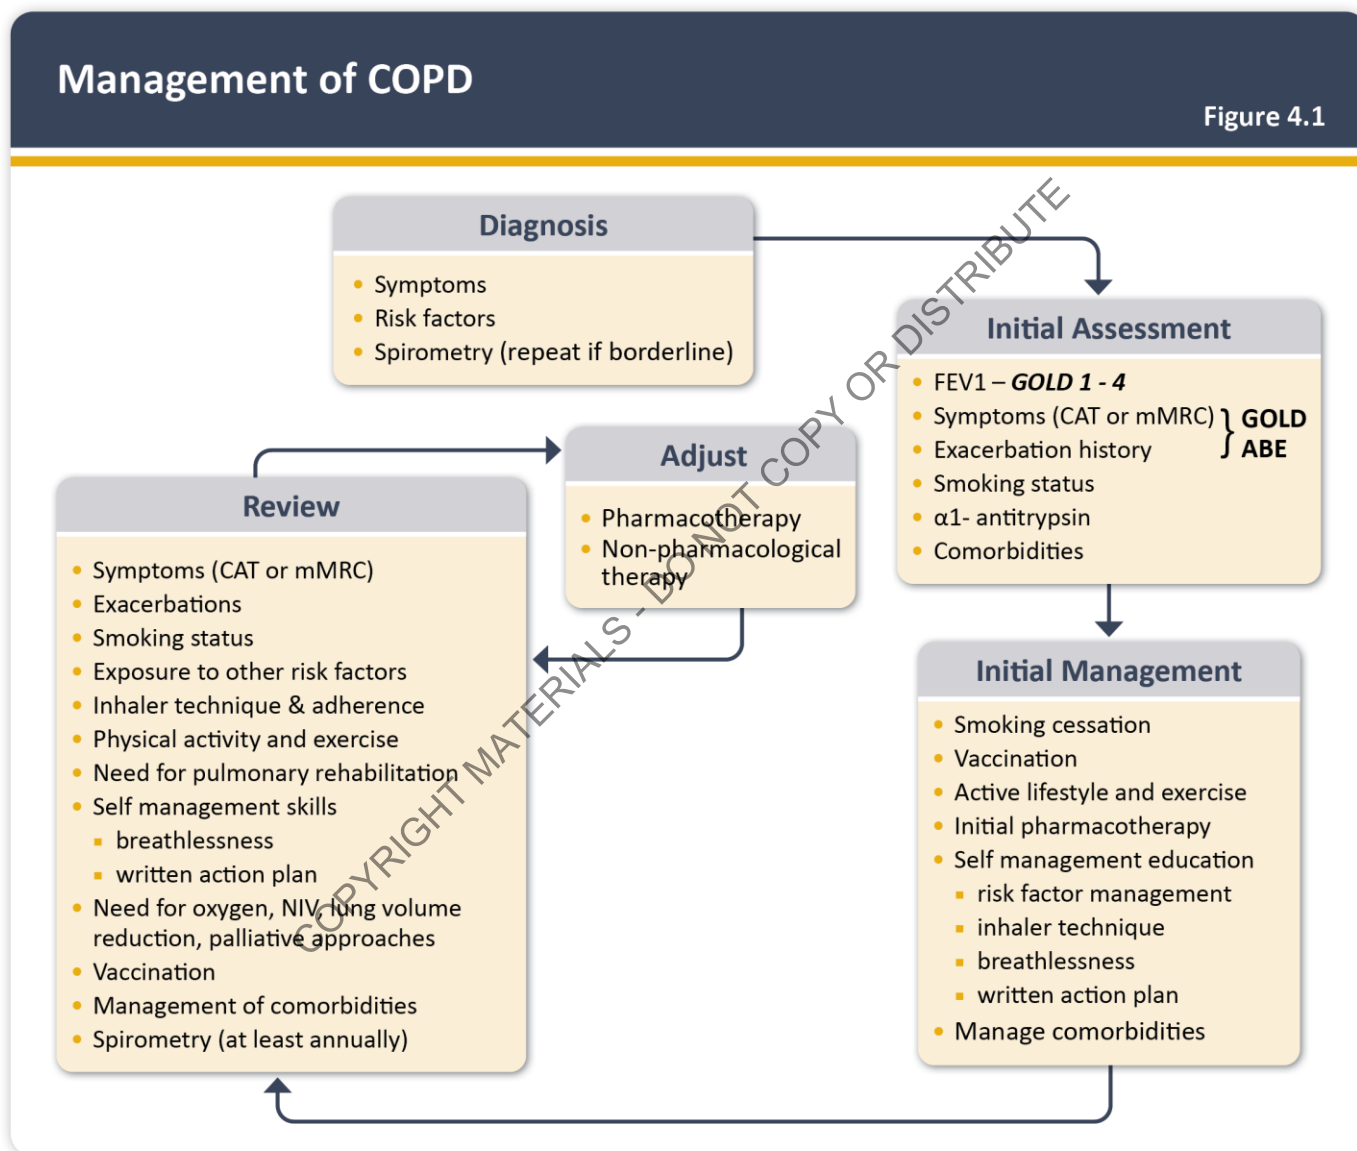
Management of COPD

Figure 4.1

Diagnosis

- Symptoms
- Risk factors
- Spirometry (repeat if borderline)

Initial Assessment

- FEV1 – ***GOLD 1 - 4***
- Symptoms (CAT or mMRC)
- Exacerbation history

**GOLD ABE**

- Smoking status
- α1- antitrypsin
- Comorbidities

Adjust

- Pharmacotherapy
- Non-pharmacological therapy

Review

- Symptoms (CAT or mMRC)
- Exacerbations
- Smoking status
- Exposure to other risk factors
- Inhaler technique & adherence
- Physical activity and exercise
- Need for pulmonary rehabilitation
- Self management skills
  - breathlessness
  - written action plan
- Need for oxygen, NIV, lung volume reduction, palliative approaches
- Vaccination
- Management of comorbidities
- Spirometry (at least annually)

Initial Management

- Smoking cessation
- Vaccination
- Active lifestyle and exercise
- Initial pharmacotherapy
- Self management education
  - risk factor management
  - inhaler technique
  - breathlessness
  - written action plan
- Manage comorbidities

COPYRIGHT MATERIALS - DO NOT COPY OR DISTRIBUTE